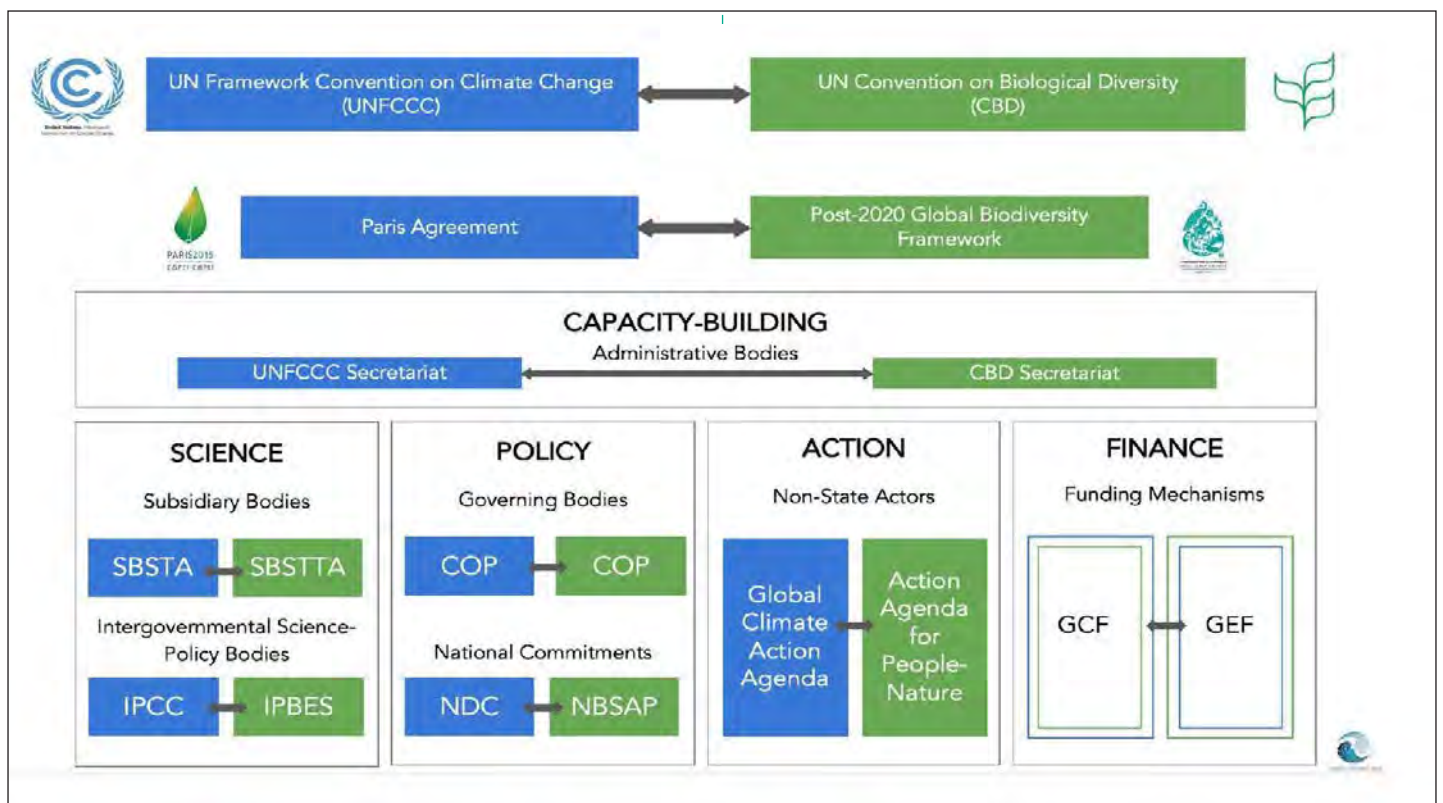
UN Framework Convention on Climate Change (UNFCCC)

UN Convention on Biological Diversity (CBD)

PARIS2015
COP21·CMP11

Paris Agreement

Post-2020 Global Biodiversity Framework

CAPACITY-BUILDING

Administrative Bodies

UNFCCC Secretariat

CBD Secretariat

SCIENCE

Subsidiary Bodies

SBSTA

SBSTTA

Intergovernmental Science-Policy Bodies

IPCC

IPBES

POLICY

Governing Bodies

COP

COP

National Commitments

NDC

NBSAP

ACTION

Non-State Actors

Global Climate Action Agenda

Action Agenda for People-Nature

FINANCE

Funding Mechanisms

GCF

GEF